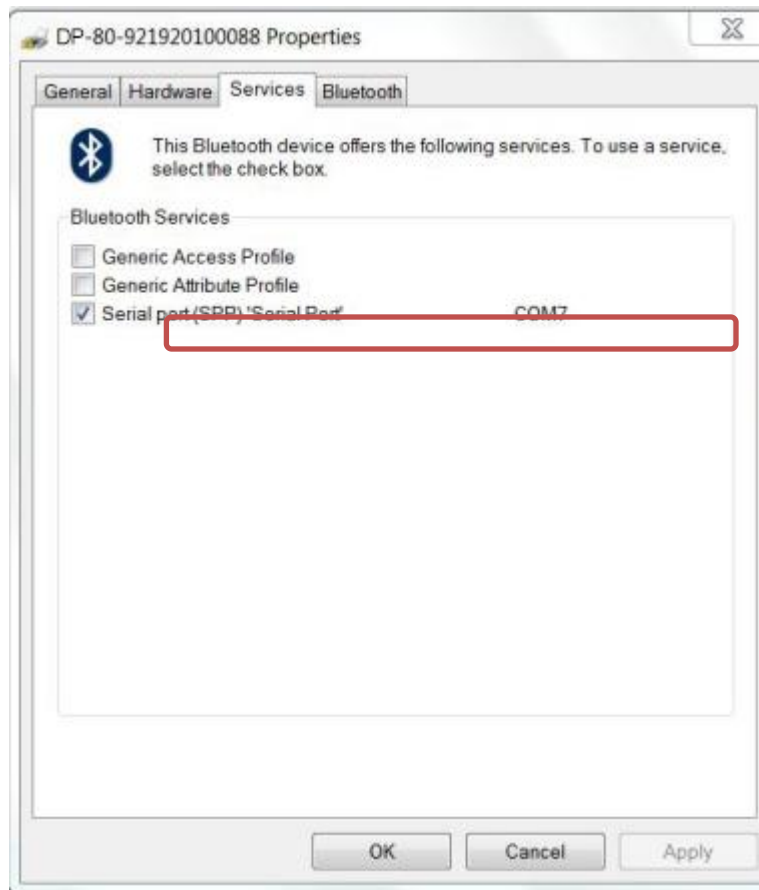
DP-80-921920100088 Properties

General | Hardware | Services | Bluetooth

This Bluetooth device offers the following services. To use a service, select the check box.

Bluetooth Services

Generic Access Profile
Generic Attribute Profile
Serial port (SPP) 'Serial Port' COM7

OK | Cancel | Apply